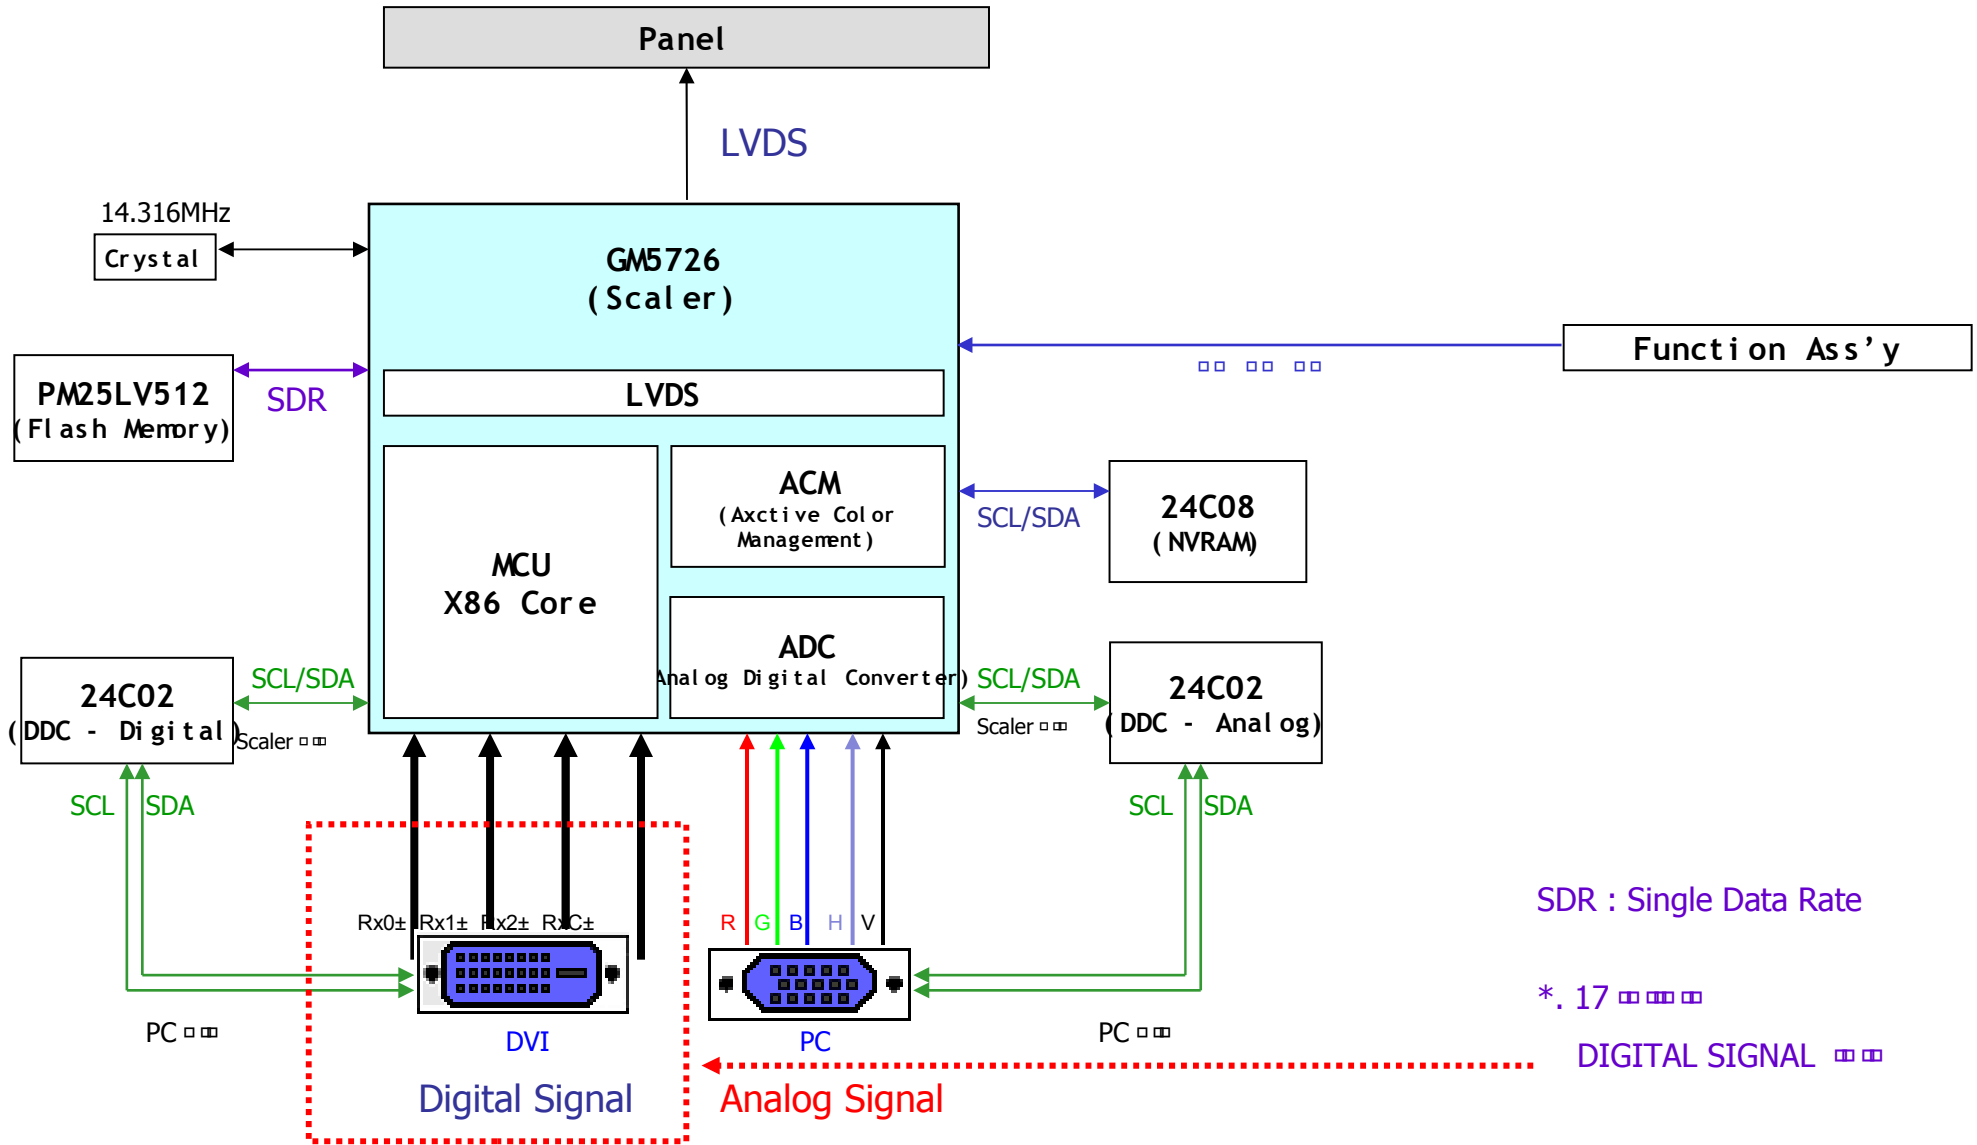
Panel

LVDS

14.316MHz
Crystal

GM5726
(Scaler)

Function Ass'y
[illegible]

PM25LV512
(Flash Memory)

SDR

LVDS

MCU
X86 Core

ACM
(Axctive Color Management)

SCL/SDA

24C08
(NVRAM)

ADC
Analog Digital Converter)

24C02
(DDC - Digital)

SCL/SDA
Scaler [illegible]

SCL/SDA
Scaler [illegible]

24C02
(DDC - Analog)

SCL SDA

SCL SDA

Rx0± Rx1± Rx2± RxC±

R G B H V

SDR : Single Data Rate

*. 17 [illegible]

DIGITAL SIGNAL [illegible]

PC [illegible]

DVI

PC

PC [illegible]

Digital Signal

Analog Signal